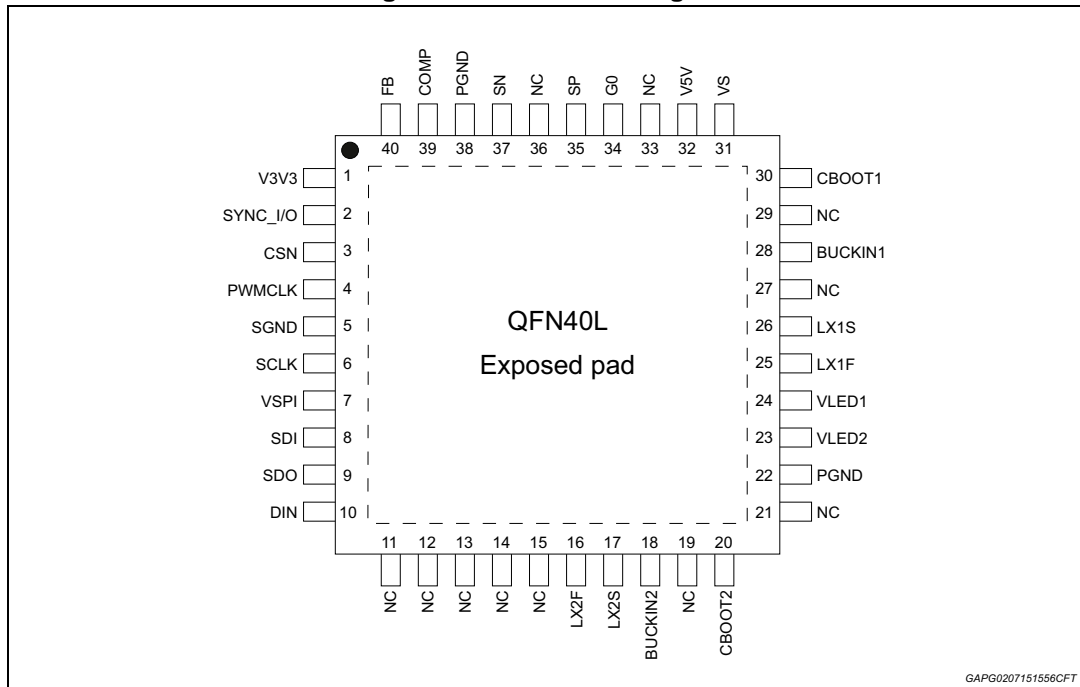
FB COMP PGND SN NC SP G0 NC V5V VS
40 39 38 37 36 35 34 33 32 31

V3V3 1
SYNC_I/O 2
CSN 3
PWMCLK 4
SGND 5
SCLK 6
VSPI 7
SDI 8
SDO 9
DIN 10

30 CBOOT1
29 NC
28 BUCKIN1
27 NC
26 LX1S
25 LX1F
24 VLED1
23 VLED2
22 PGND
21 NC

QFN40L
Exposed pad

11 12 13 14 15 16 17 18 19 20
NC NC NC NC NC LX2F LX2S BUCKIN2 NC CBOOT2

GAPG0207151556CFT